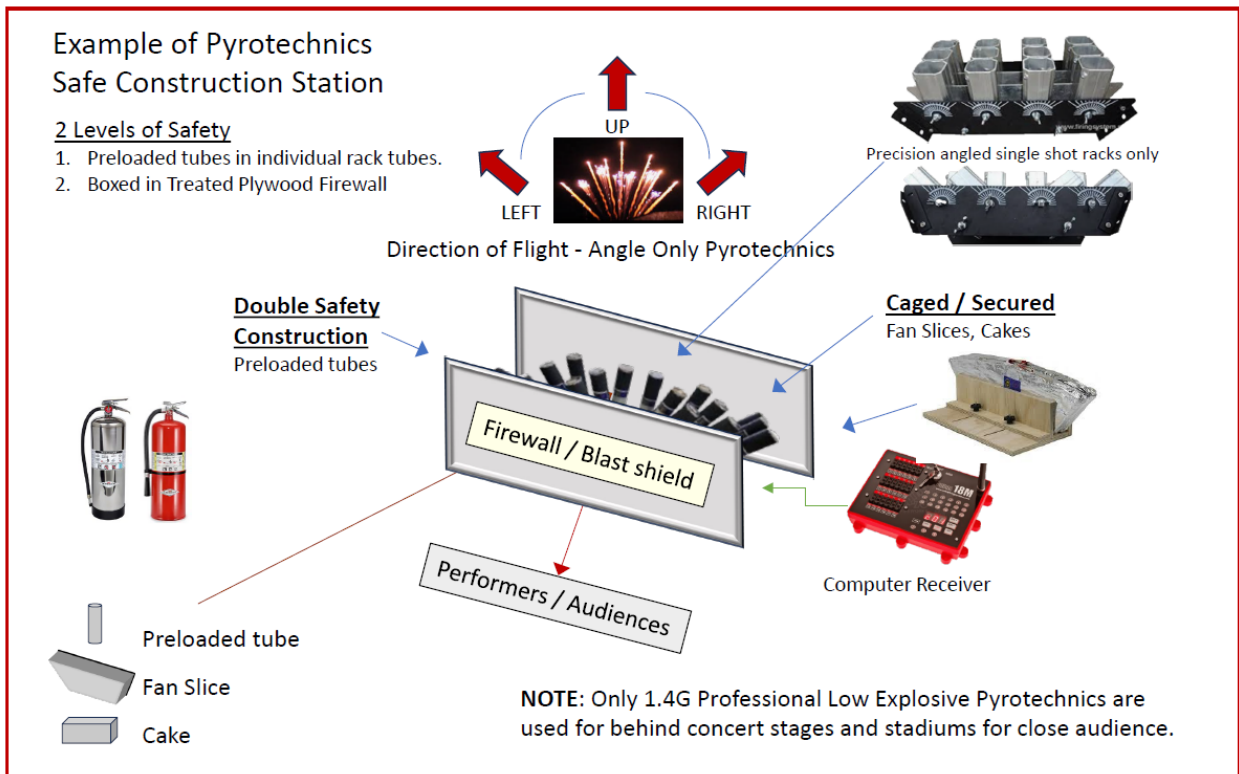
Example of Pyrotechnics
Safe Construction Station

2 Levels of Safety
1. Preloaded tubes in individual rack tubes.
2. Boxed in Treated Plywood Firewall

UP
LEFT
RIGHT
Direction of Flight - Angle Only Pyrotechnics

Precision angled single shot racks only

Double Safety Construction
Preloaded tubes

Caged / Secured
Fan Slices, Cakes

Firewall / Blast shield

Performers / Audiences

Computer Receiver

Preloaded tube
Fan Slice
Cake

NOTE: Only 1.4G Professional Low Explosive Pyrotechnics are used for behind concert stages and stadiums for close audience.